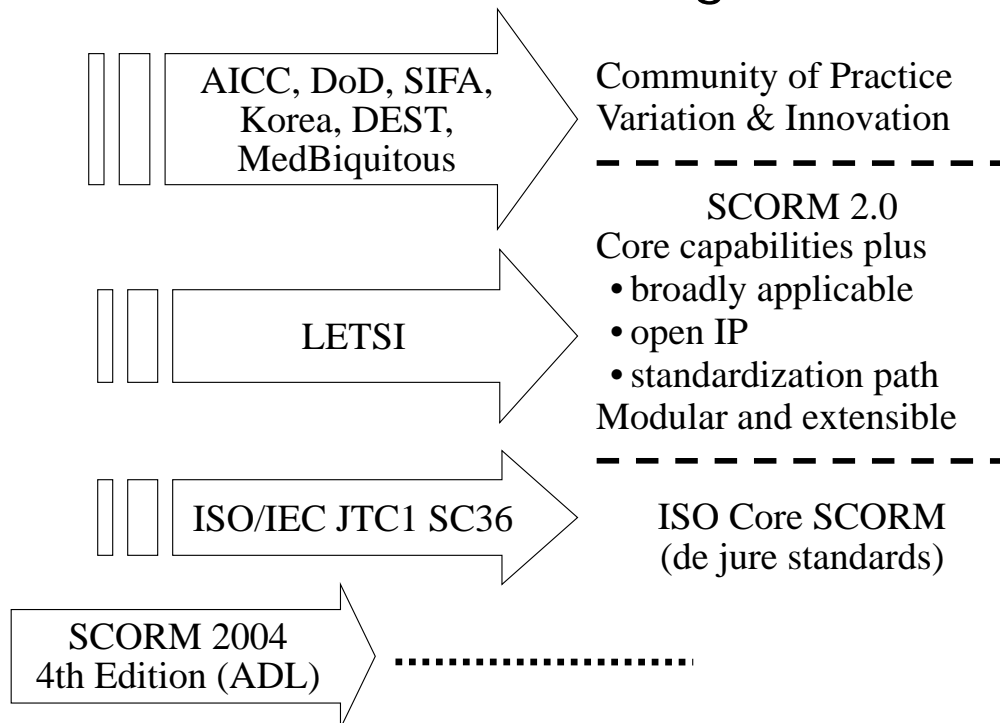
AICC, DoD, SIFA, Korea, DEST, MedBiquitous

Community of Practice
Variation & Innovation

SCORM 2.0
Core capabilities plus
• broadly applicable
• open IP
• standardization path
Modular and extensible

LETSI

ISO/IEC JTC1 SC36

ISO Core SCORM
(de jure standards)

SCORM 2004
4th Edition (ADL)